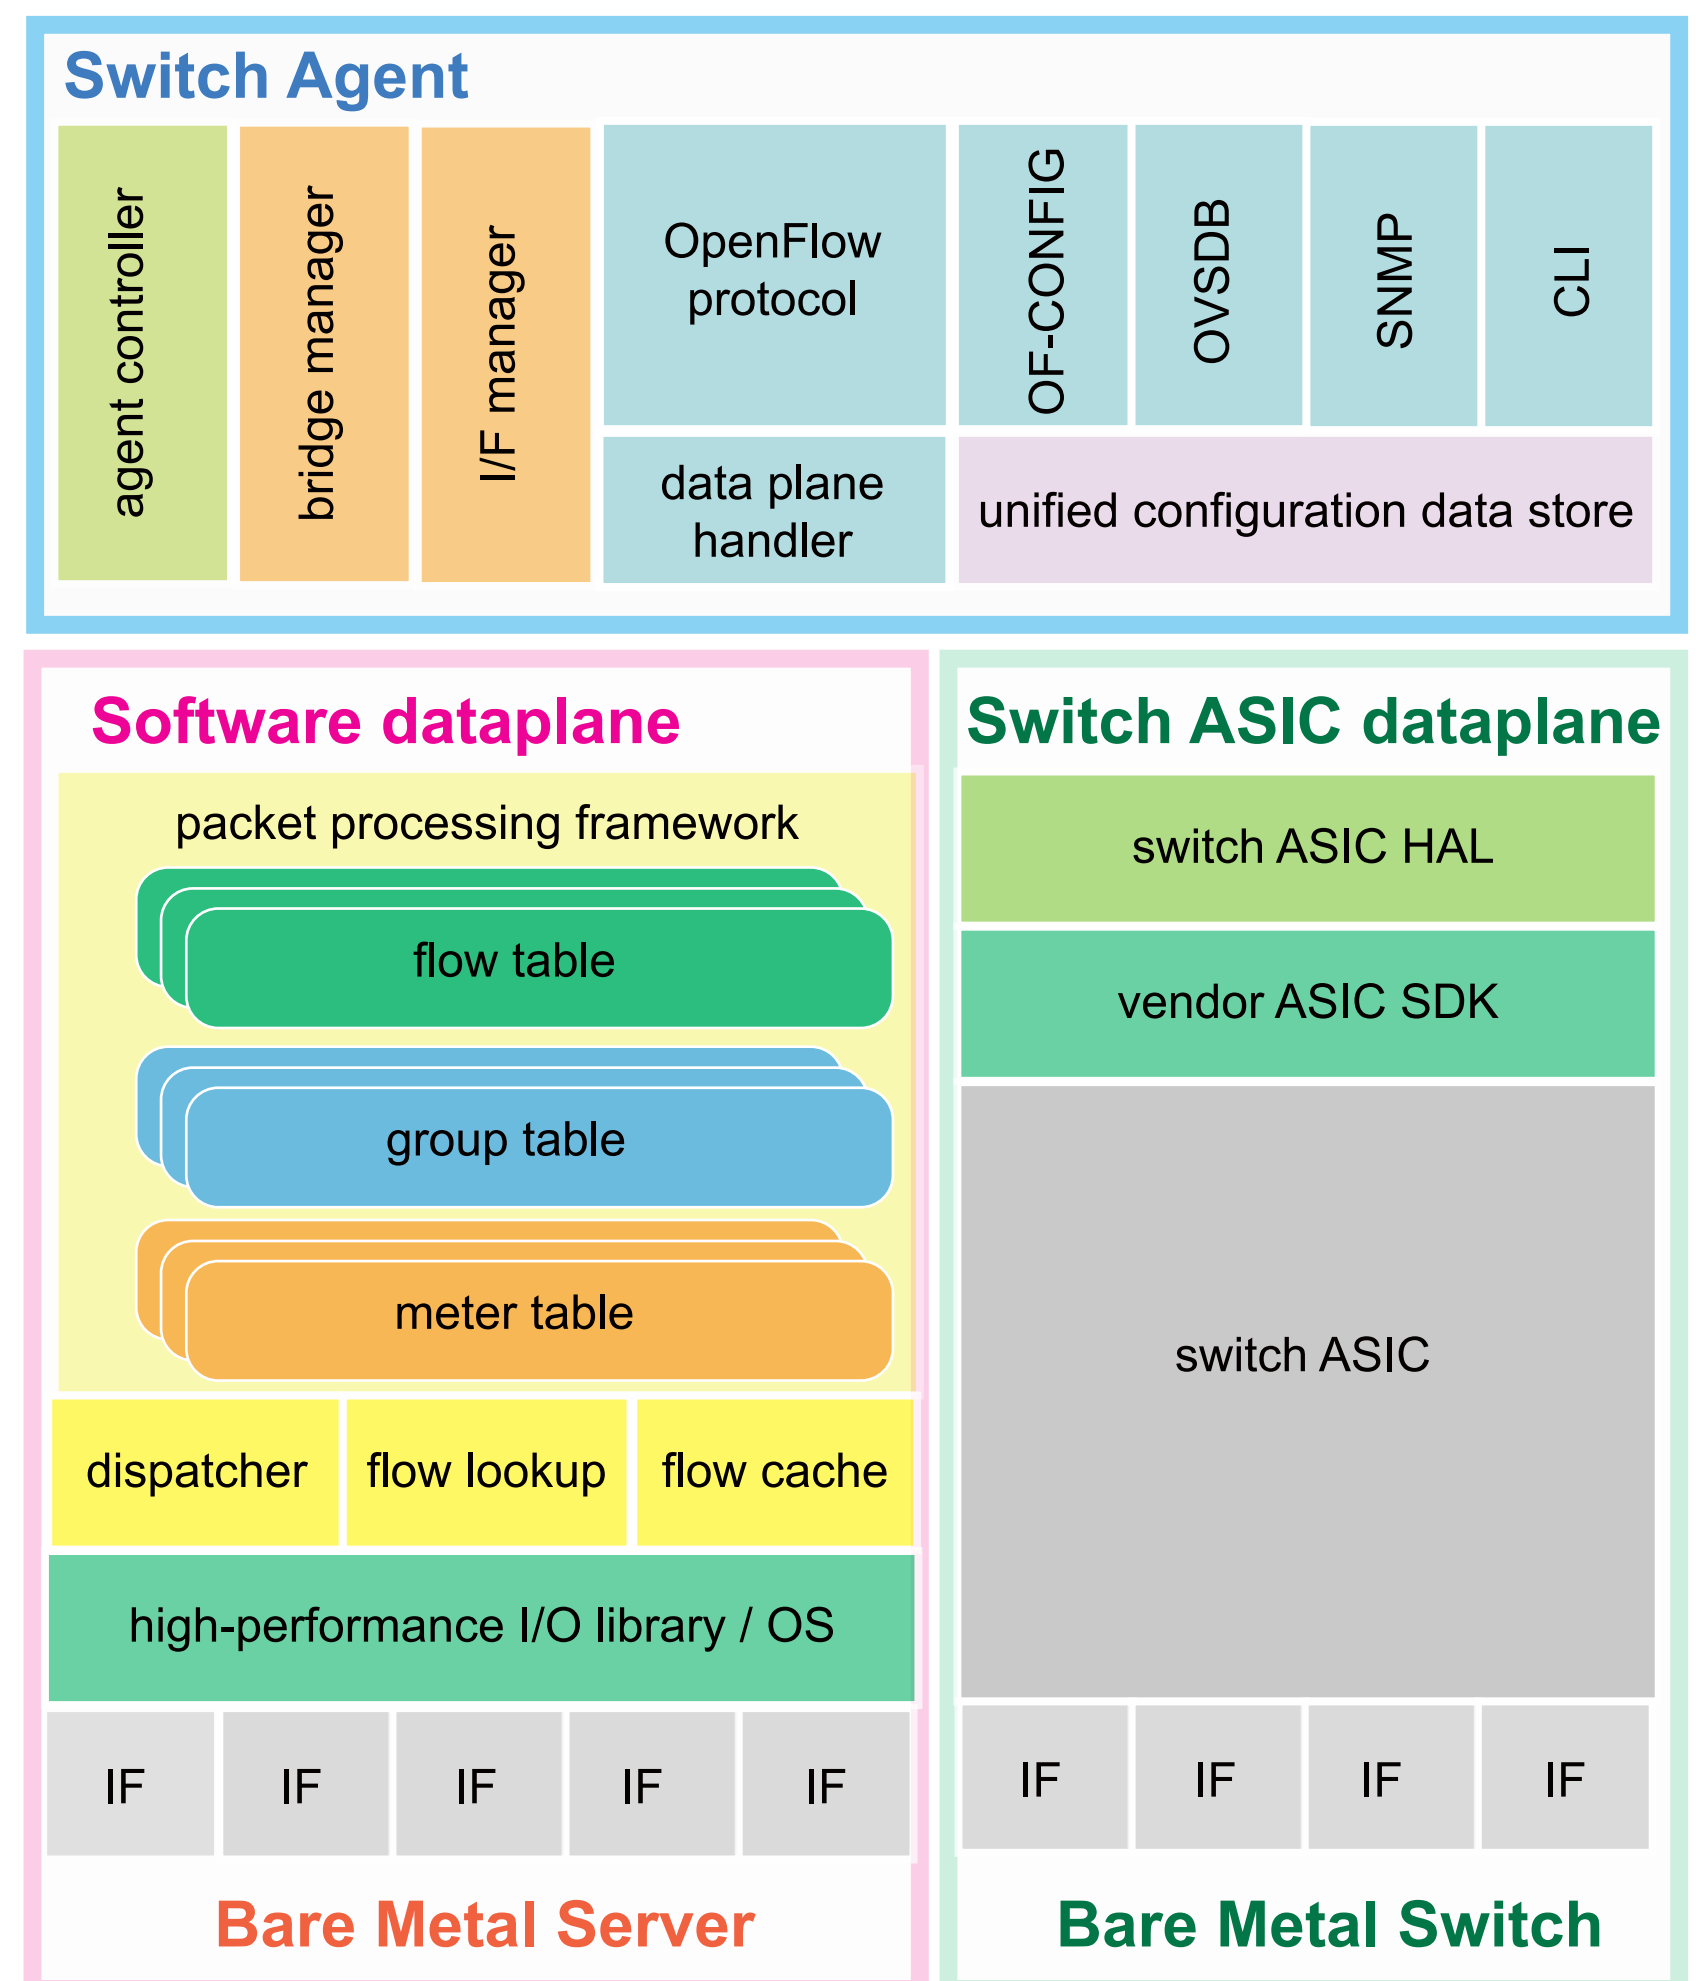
Switch Agent

agent controller

bridge manager

I/F manager

OpenFlow protocol

OF-CONFIG

OVSDB

SNMP

CLI

data plane handler

unified configuration data store

Software dataplane

packet processing framework

flow table

group table

meter table

dispatcher

flow lookup

flow cache

high-performance I/O library / OS

| IF | IF | IF | IF | IF |
|---|---|---|---|---|

Bare Metal Server

Switch ASIC dataplane

switch ASIC HAL

vendor ASIC SDK

switch ASIC

| IF | IF | IF | IF |
|---|---|---|---|

Bare Metal Switch